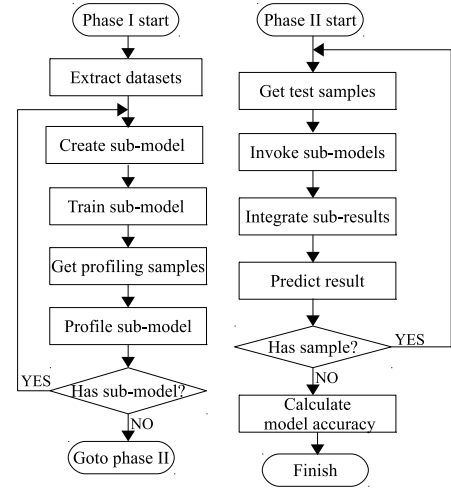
Phase I start

Extract datasets

Create sub-model

Train sub-model

Get profiling samples

Profile sub-model

Has sub-model?

YES

NO

Goto phase II

Phase II start

Get test samples

Invoke sub-models

Integrate sub-results

Predict result

Has sample?

YES

NO

Calculate model accuracy

Finish